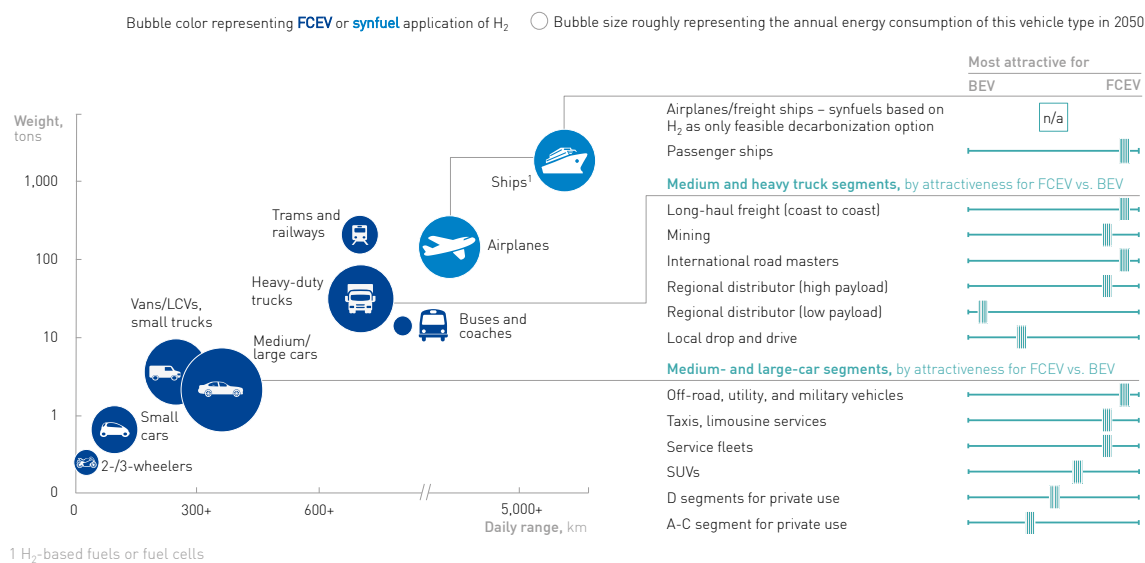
Bubble color representing **FCEV** or **synfuel** application of $H_2$ ◯ Bubble size roughly representing the annual energy consumption of this vehicle type in 2050

Most attractive for
BEV FCEV

Weight, tons

1,000
100
10
1
0

0 300+ 600+ 5,000+
Daily range, km

Ships¹
Airplanes
Trams and railways
Heavy-duty trucks
Buses and coaches
Vans/LCVs, small trucks
Medium/ large cars
Small cars
2-/3-wheelers

Airplanes/freight ships – synfuels based on $H_2$ as only feasible decarbonization option n/a
Passenger ships

**Medium and heavy truck segments,** by attractiveness for FCEV vs. BEV
Long-haul freight (coast to coast)
Mining
International road masters
Regional distributor (high payload)
Regional distributor (low payload)
Local drop and drive

**Medium- and large-car segments,** by attractiveness for FCEV vs. BEV
Off-road, utility, and military vehicles
Taxis, limousine services
Service fleets
SUVs
D segments for private use
A-C segment for private use

1 $H_2$-based fuels or fuel cells